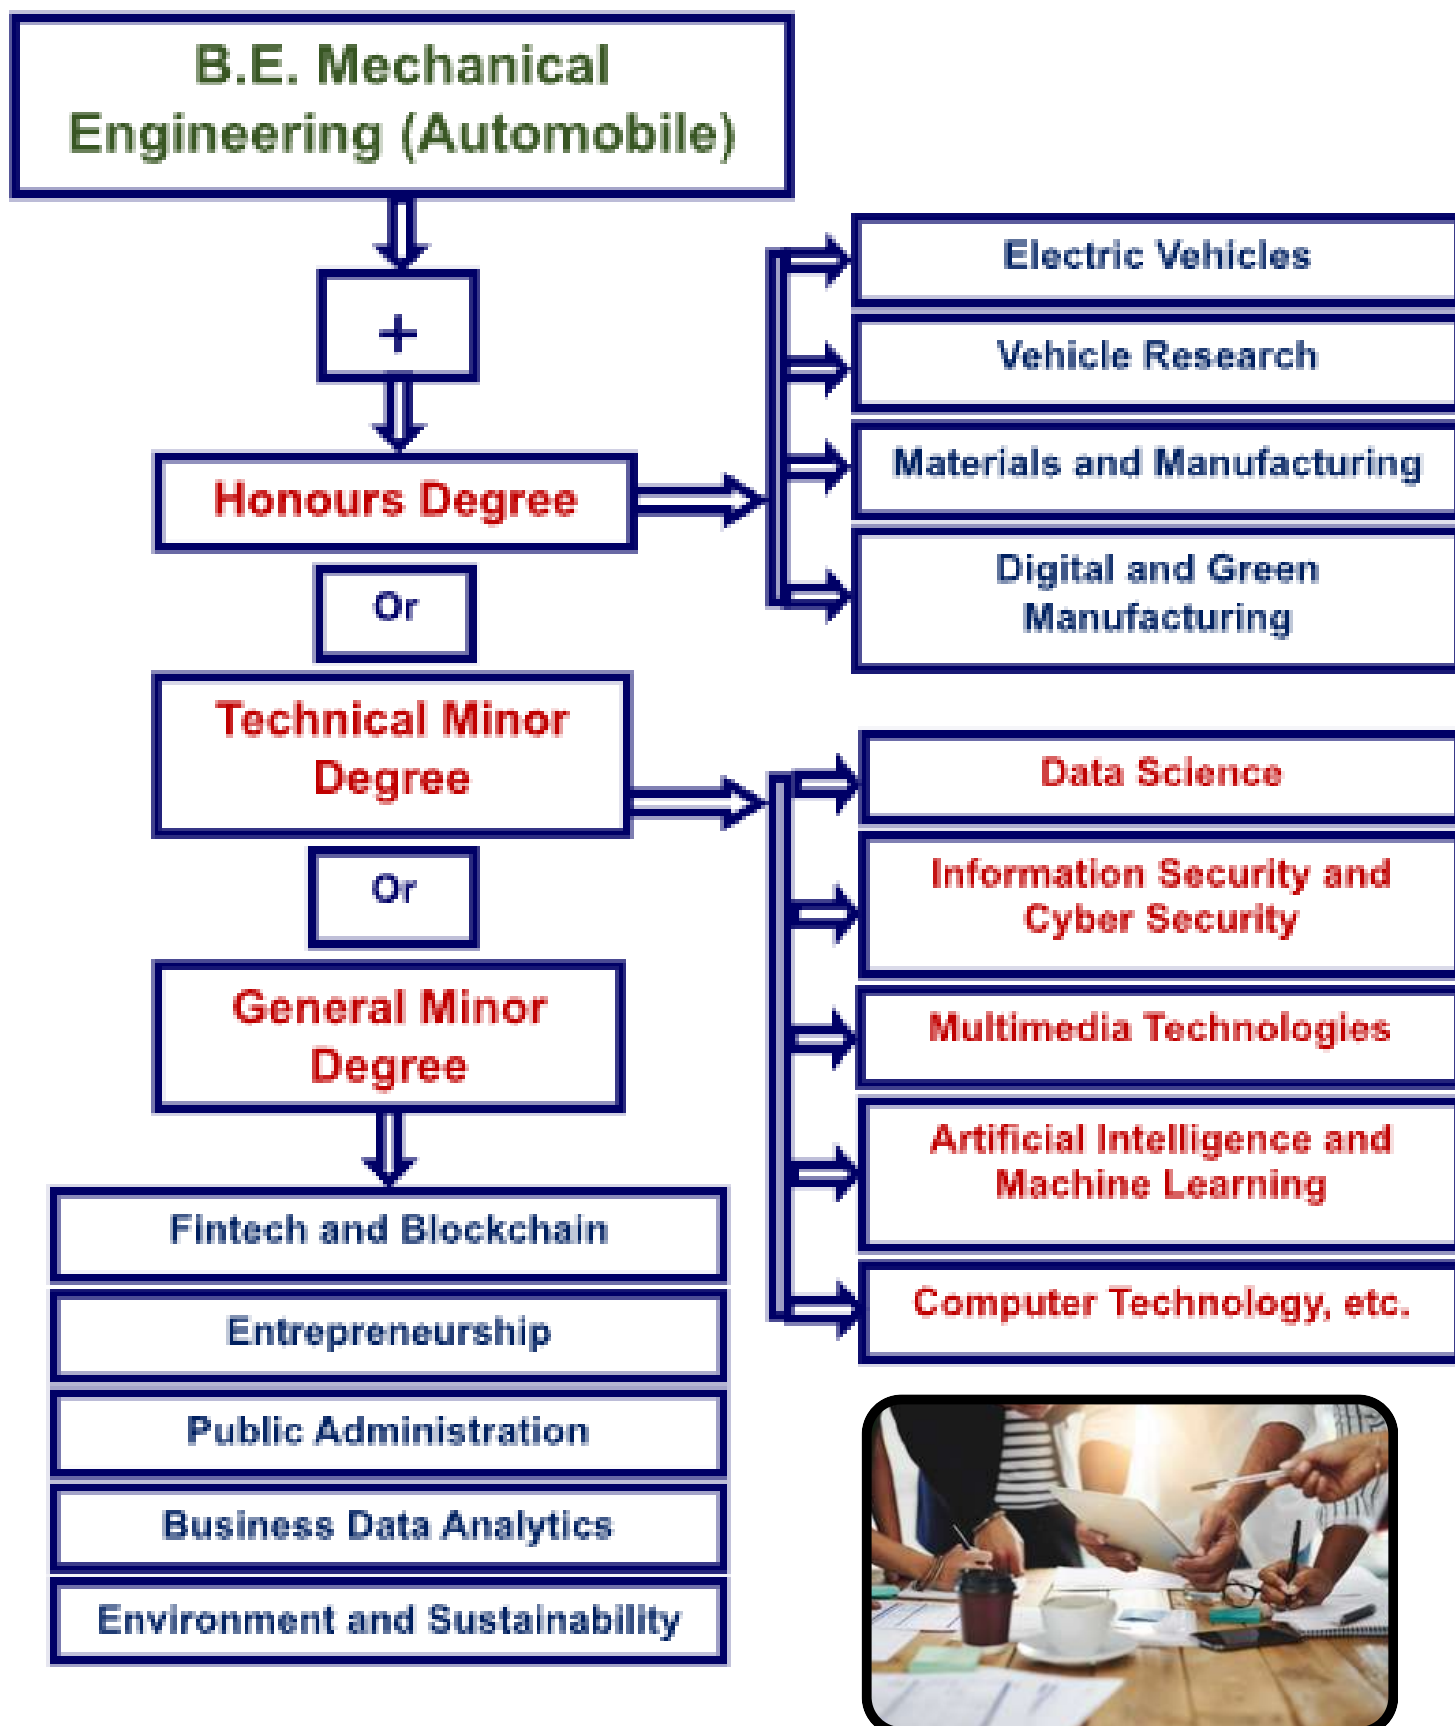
B.E. Mechanical Engineering (Automobile)

+

Honours Degree

Electric Vehicles

Vehicle Research

Materials and Manufacturing

Digital and Green Manufacturing

Or

Technical Minor Degree

Data Science

Information Security and Cyber Security

Multimedia Technologies

Artificial Intelligence and Machine Learning

Computer Technology, etc.

Or

General Minor Degree

Fintech and Blockchain

Entrepreneurship

Public Administration

Business Data Analytics

Environment and Sustainability